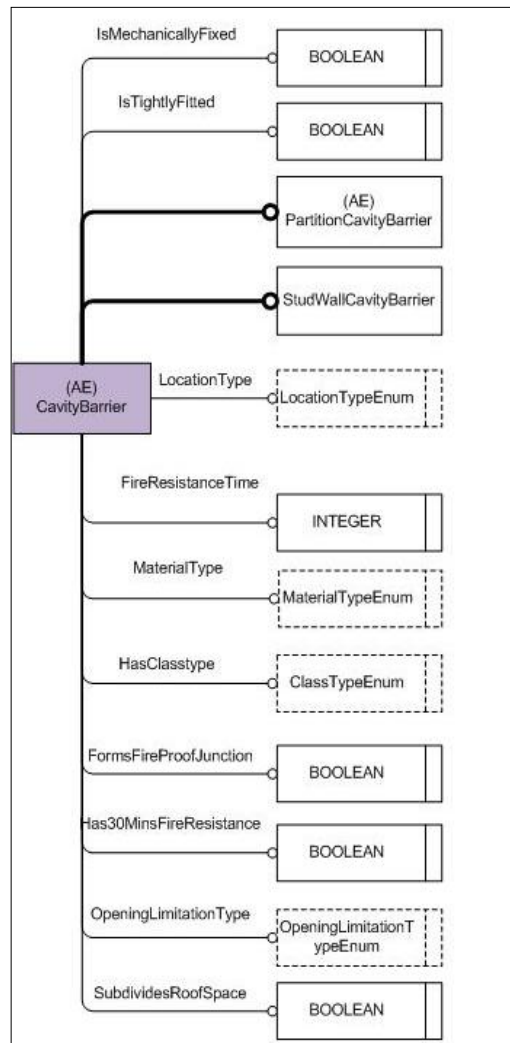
IsMechanicallyFixed

BOOLEAN

IsTightlyFitted

BOOLEAN

(AE) PartitionCavityBarrier

StudWallCavityBarrier

(AE) CavityBarrier

LocationType

LocationTypeEnum

FireResistanceTime

INTEGER

MaterialType

MaterialTypeEnum

HasClasstype

ClassTypeEnum

FormsFireProofJunction

BOOLEAN

Has30MinsFireResistance

BOOLEAN

OpeningLimitationType

OpeningLimitationTypeEnum

SubdividesRoofSpace

BOOLEAN